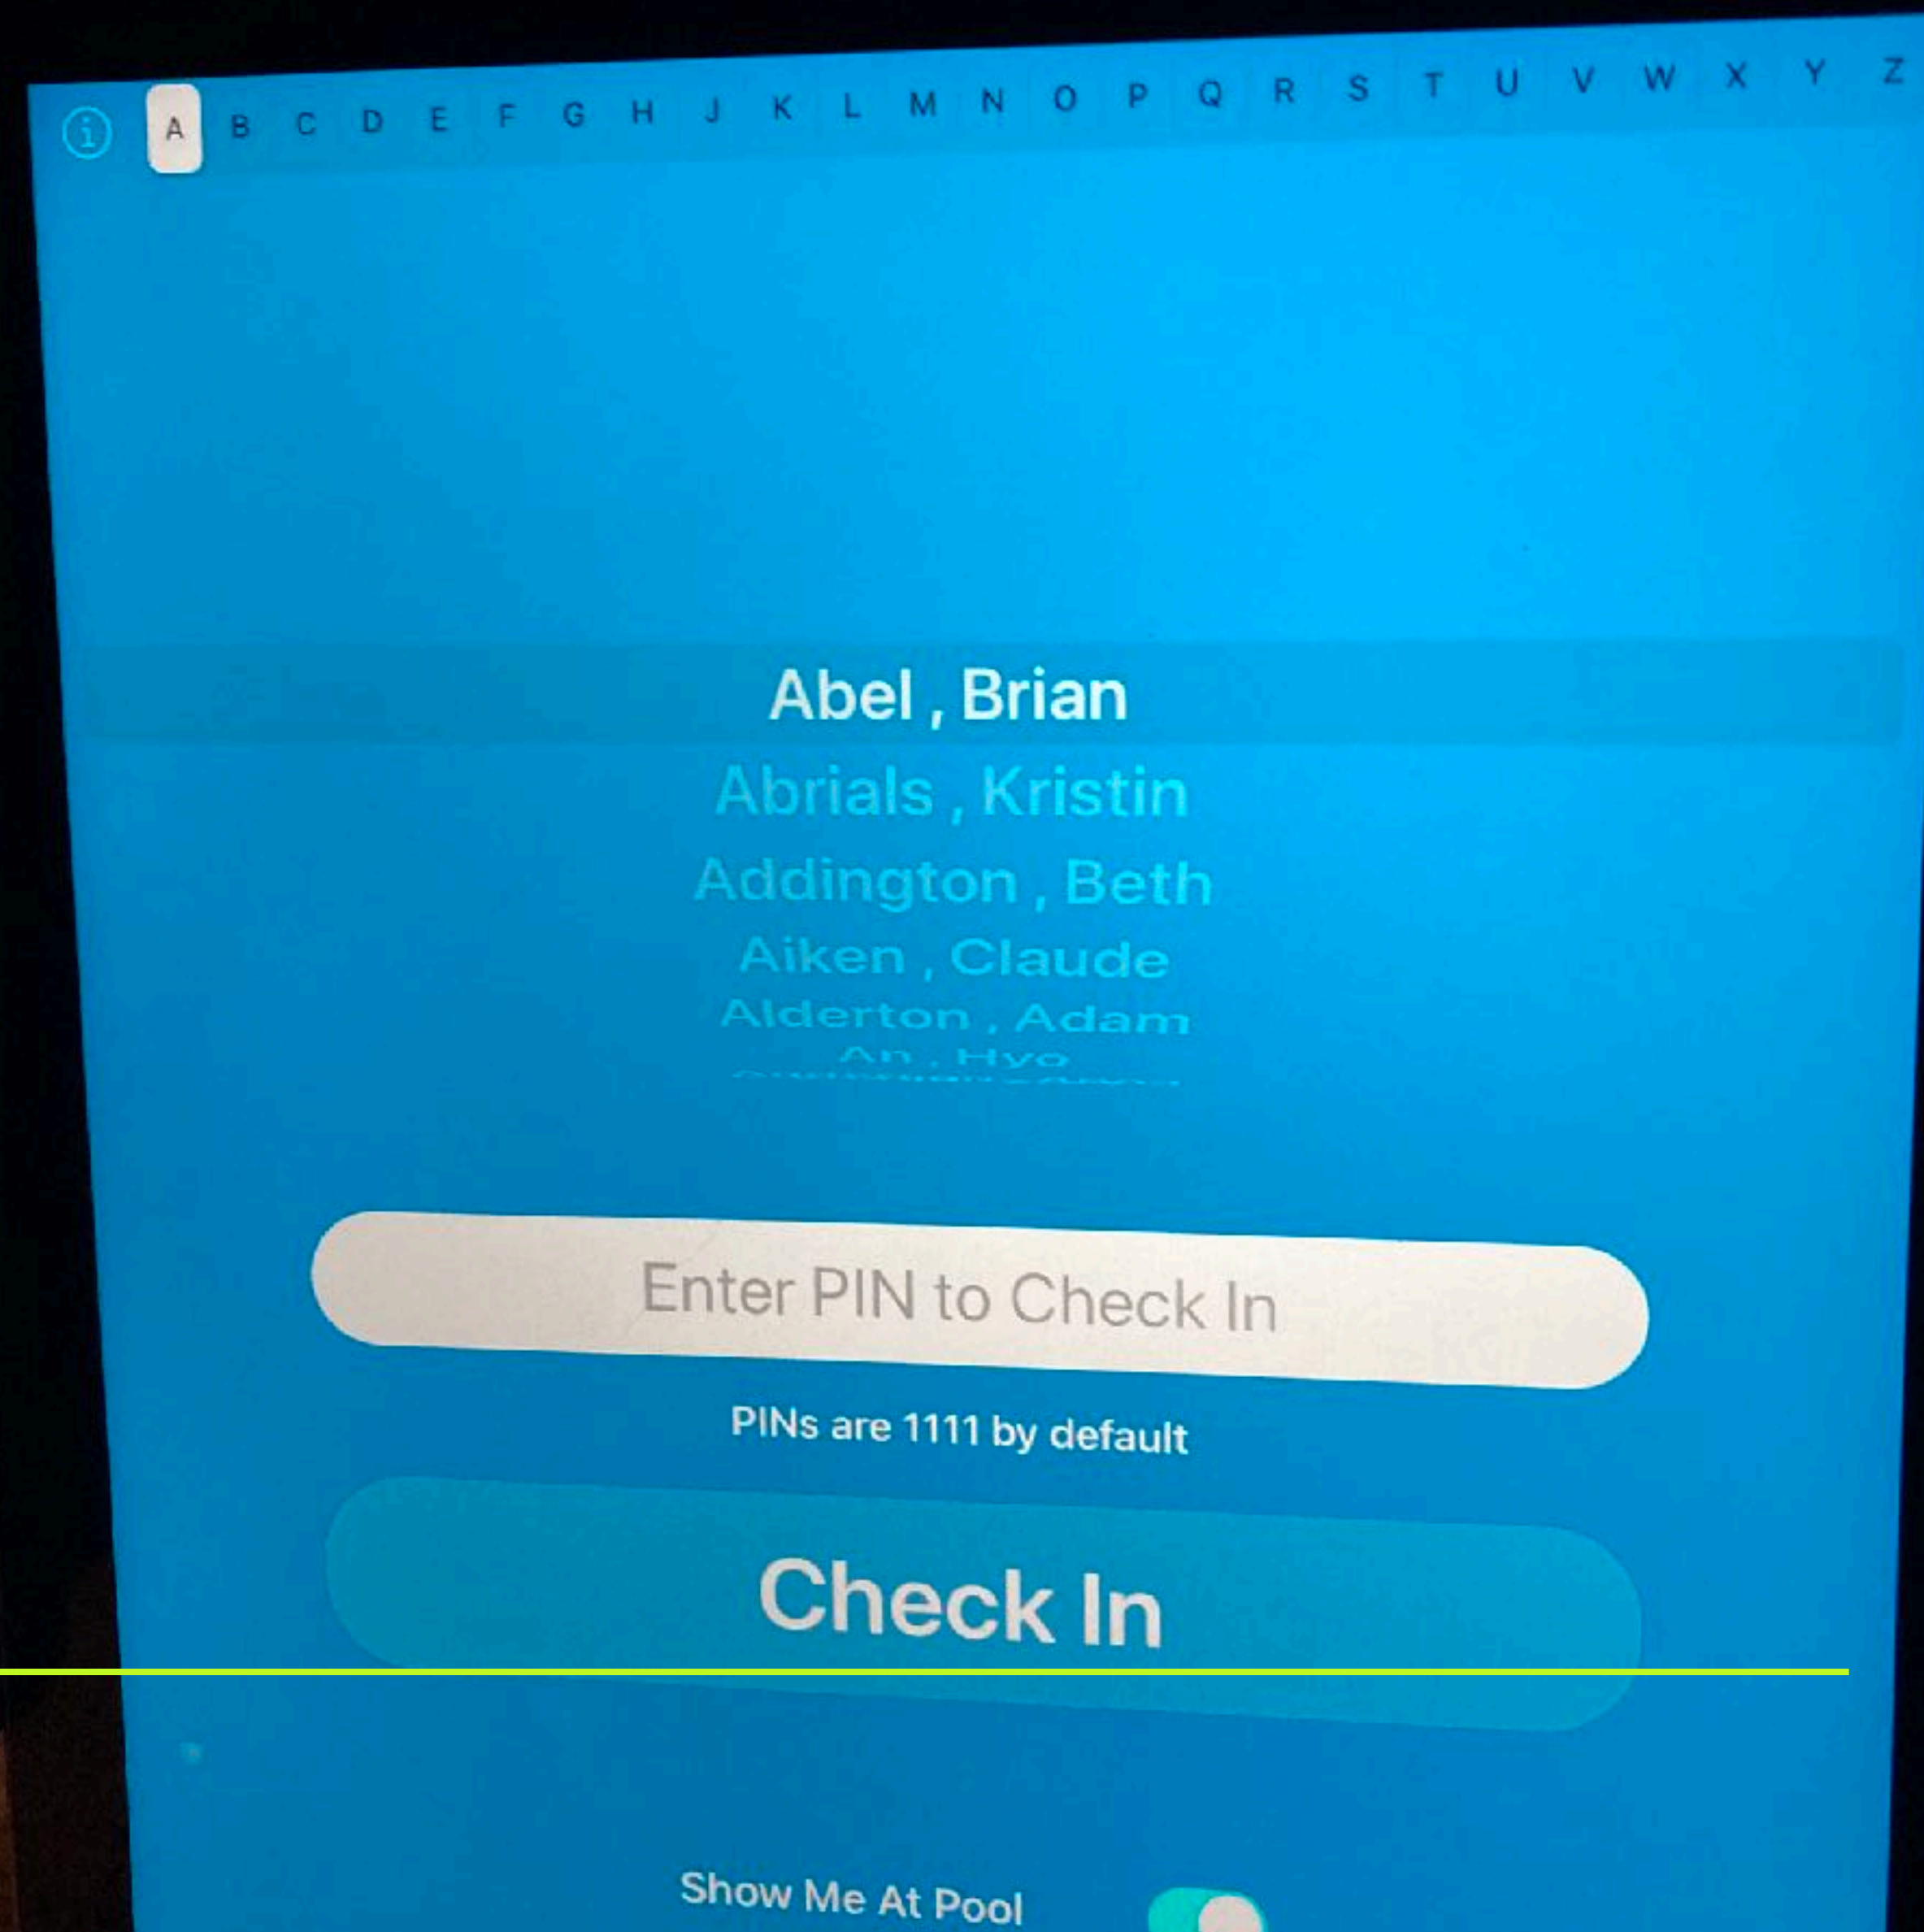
A B C D E F G H J K L M N O P Q R S T U V W X Y Z

Abel , Brian
Abrials , Kristin
Addington , Beth
Aiken , Claude
Alderton , Adam
An , Hyo
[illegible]

Enter PIN to Check In

PINs are 1111 by default

Check In

Show Me At Pool